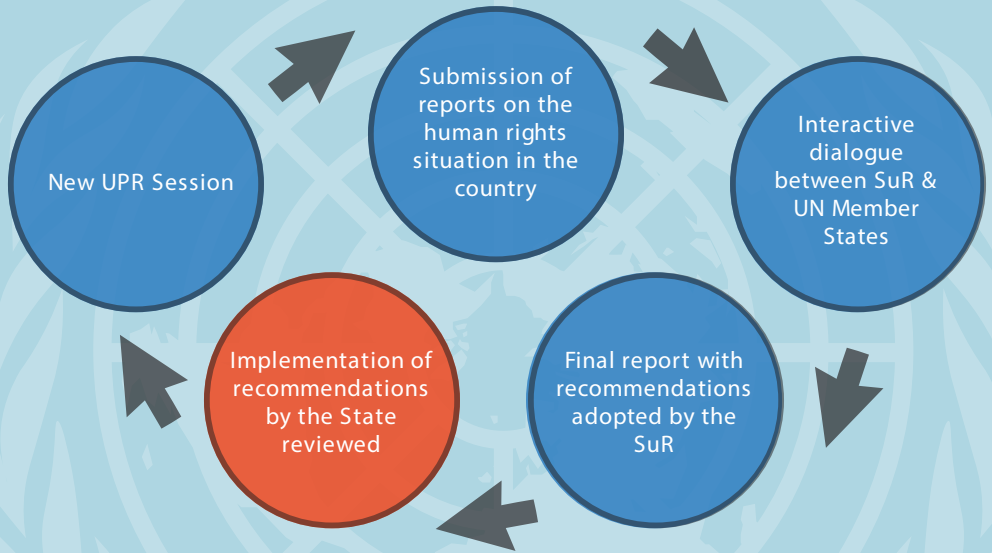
New UPR Session

Submission of reports on the human rights situation in the country

Interactive dialogue between SuR & UN Member States

Final report with recommendations adopted by the SuR

Implementation of recommendations by the State reviewed